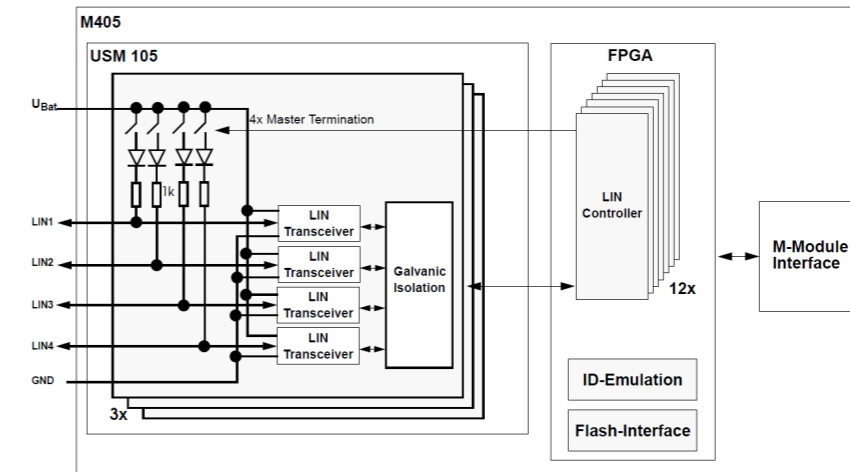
M405

USM 105

$U_{Bat}$

4x Master Termination

1k

LIN1

LIN2

LIN3

LIN4

GND

LIN Transceiver

LIN Transceiver

LIN Transceiver

LIN Transceiver

Galvanic Isolation

3x

FPGA

LIN Controller

12x

ID-Emulation

Flash-Interface

M-Module Interface